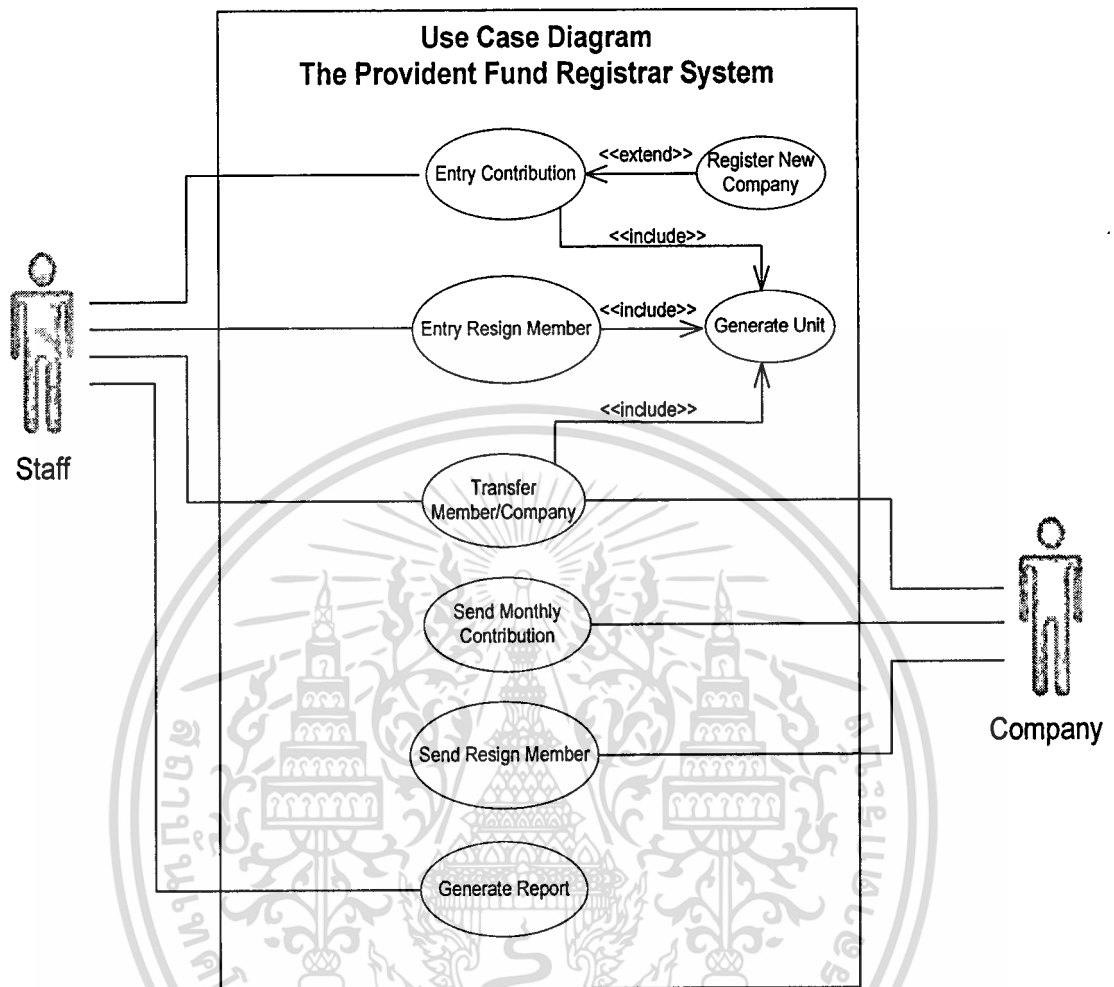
Use Case Diagram
The Provident Fund Registrar System

Entry Contribution

<<extend>>

Register New Company

<<include>>

Entry Resign Member

<<include>>

Generate Unit

<<include>>

Staff

Transfer Member/Company

Send Monthly Contribution

Send Resign Member

Company

Generate Report